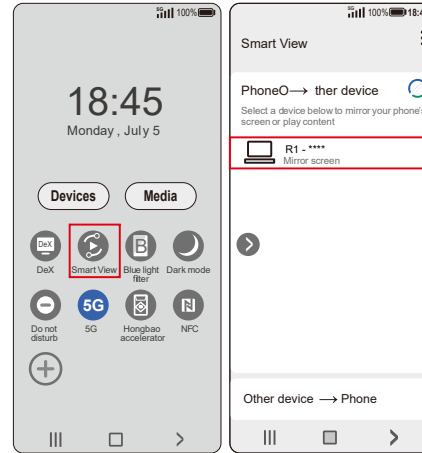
5G 100%

18:45
Monday , July 5

Devices
Media

DeX
DeX
Smart View
B
Blue light filter
Dark mode

Do not disturb
5G
5G
Hongbao accelerator
N
NFC

5G 100% 18:4

Smart View

PhoneO⟶ ther device
Select a device below to mirror your phone's screen or play content

R1 - ****
Mirror screen

Other device ⟶ Phone